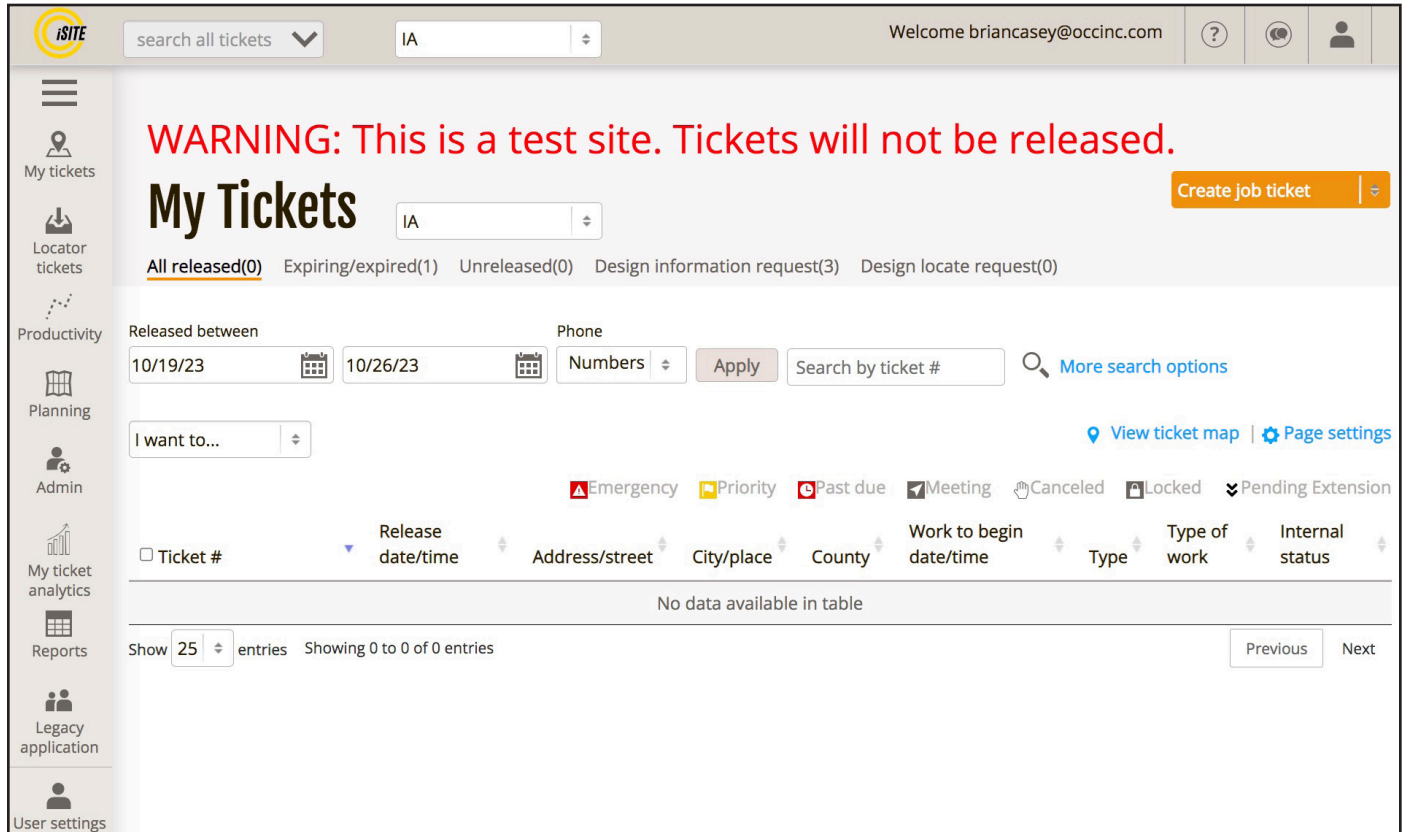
iSITE

search all tickets

IA

Welcome briancasey@occinc.com

My tickets

Locator tickets

Productivity

Planning

Admin

My ticket analytics

Reports

Legacy application

User settings

WARNING: This is a test site. Tickets will not be released.

My Tickets

IA

Create job ticket

All released(0) Expiring/expired(1) Unreleased(0) Design information request(3) Design locate request(0)

Released between

10/19/23

10/26/23

Phone

Numbers

Apply

Search by ticket #

More search options

I want to...

View ticket map | Page settings

Emergency Priority Past due Meeting Canceled Locked Pending Extension

| Ticket # | Release date/time | Address/street | City/place | County | Work to begin date/time | Type | Type of work | Internal status |
|---|---|---|---|---|---|---|---|---|
| No data available in table | | | | | | | | |

Show 25 entries Showing 0 to 0 of 0 entries

Previous Next